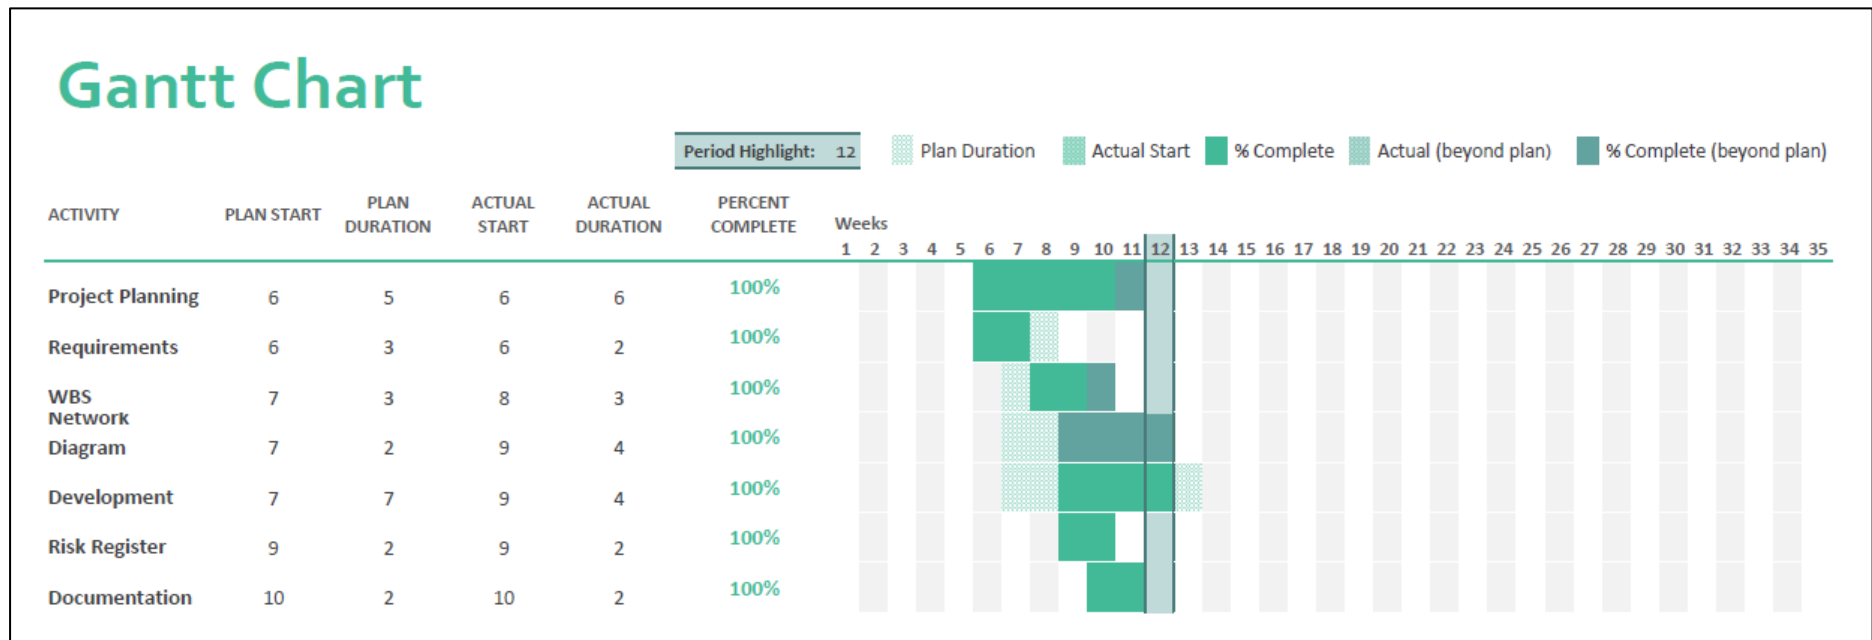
Gantt Chart

Period Highlight: 12

Plan Duration Actual Start % Complete Actual (beyond plan) % Complete (beyond plan)

| ACTIVITY | PLAN START | PLAN DURATION | ACTUAL START | ACTUAL DURATION | PERCENT COMPLETE |
|---|---|---|---|---|---|
| Project Planning | 6 | 5 | 6 | 6 | 100% |
| Requirements | 6 | 3 | 6 | 2 | 100% |
| WBS | 7 | 3 | 8 | 3 | 100% |
| Network Diagram | 7 | 2 | 9 | 4 | 100% |
| Development | 7 | 7 | 9 | 4 | 100% |
| Risk Register | 9 | 2 | 9 | 2 | 100% |
| Documentation | 10 | 2 | 10 | 2 | 100% |

Weeks
1 2 3 4 5 6 7 8 9 10 11 12 13 14 15 16 17 18 19 20 21 22 23 24 25 26 27 28 29 30 31 32 33 34 35